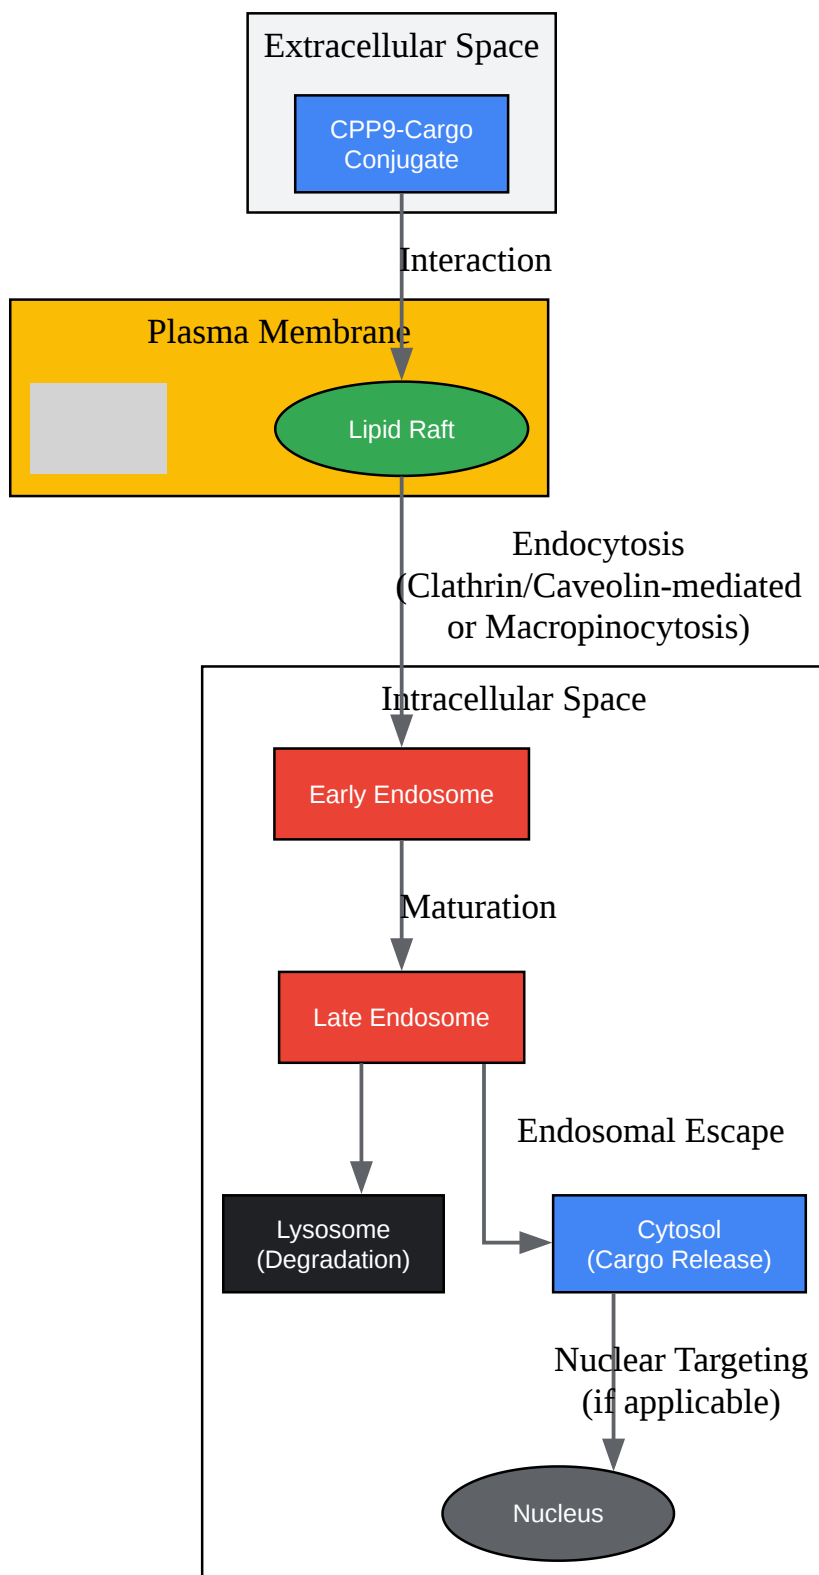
Extracellular Space

CPP9-Cargo Conjugate

Interaction

Plasma Membrane

Lipid Raft

Endocytosis (Clathrin/Caveolin-mediated or Macropinocytosis)

Intracellular Space

Early Endosome

Maturation

Late Endosome

Endosomal Escape

Lysosome (Degradation)

Cytosol (Cargo Release)

Nuclear Targeting (if applicable)

Nucleus